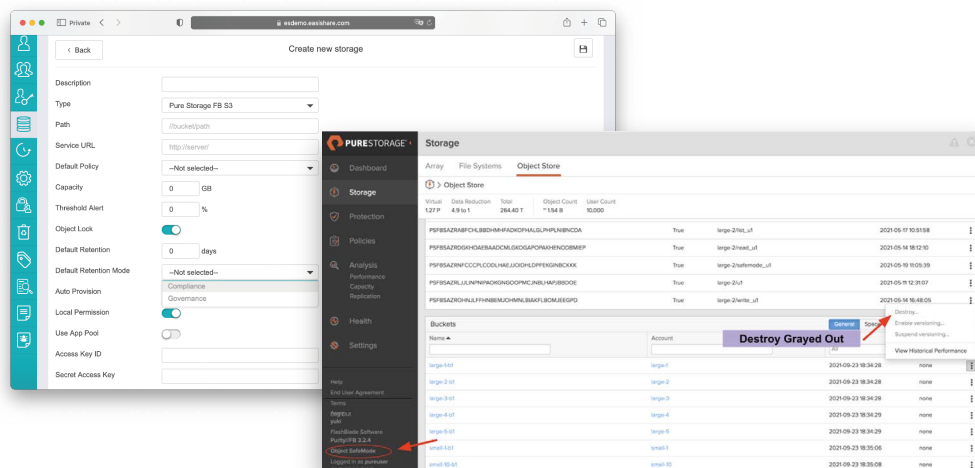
Private
esdemo.easishare.com

< Back
Create new storage

Description
Type
Pure Storage FB S3
Path
//bucket/path
Service URL
http://server/
Default Policy
--Not selected--
Capacity
0
GB
Threshold Alert
0
%
Object Lock
Default Retention
0
days
Default Retention Mode
--Not selected--
Compliance
Governance
Auto Provision
Local Permission
Use App Pool
Access Key ID
Secret Access Key

PURESTORAGE
Dashboard
Storage
Protection
Policies
Analysis
Performance
Capacity
Replication
Health
Settings
Help
End User Agreement
Terms
Log out
yuki
FlashBlade Software
Purity//FB 3.2.4
Object SafeMode
Logged in as pureuser

Storage
Array
File Systems
Object Store
Object Store
Virtual 1.27 P
Data Reduction 4.9 to 1
Total 264.40 T
Object Count ~1.94 B
User Count 10,000

| PSFBSAZRABFCHLBBDHMHFADKOFHALGLPHPLNBNCDA | True | large-2/list_u1 | 2021-05-17 10:51:58 |
|---|---|---|---|
| PSFBSAZRDGKHOAEBAADCMLGKOGAPOPAKHENDOBMIEP | True | large-2/read_u1 | 2021-05-14 18:12:10 |
| PSFBSAZRNFCCCPLCODLHAEJJCIDHLDPFEKGINBCKKK | True | large-2/safemode_u1 | 2021-05-19 11:05:39 |
| PSFBSAZRLJJLNPNPAOKGNGOOPMCJNBLHAPJBBDOE | True | large-2/u1 | 2021-05-11 12:31:07 |
| PSFBSAZROHNJLFFHNBEMJOHMNLBIAKFLBOMJEBGPG | True | large-2/write_u1 | 2021-05-14 16:48:05 |

Buckets
General
Space
Name ▲
Account
All
Destroy Grayed Out
Destroy...
Enable versioning...
Suspend versioning...
View Historical Performance

| large-1-b1 | large-1 | 2021-09-23 18:34:28 | none |
|---|---|---|---|
| large-2-b1 | large-2 | 2021-09-23 18:34:28 | none |
| large-3-b1 | large-3 | 2021-09-23 18:34:28 | none |
| large-4-b1 | large-4 | 2021-09-23 18:34:29 | none |
| large-5-b1 | large-5 | 2021-09-23 18:34:29 | none |
| small-1-b1 | small-1 | 2021-09-23 18:35:06 | none |
| small-10-b1 | small-10 | 2021-09-23 18:35:08 | none |